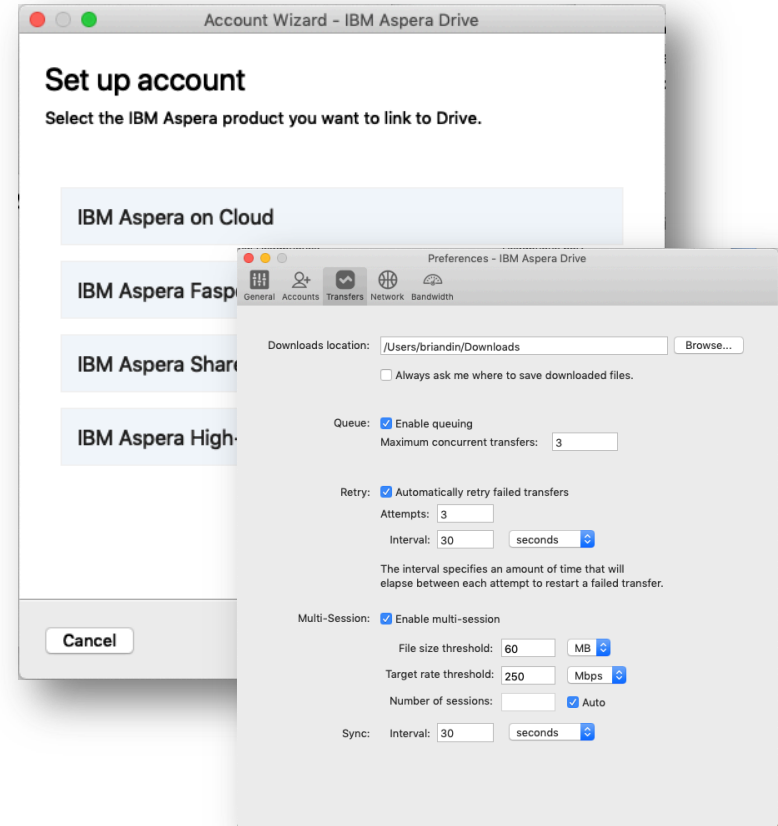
Account Wizard - IBM Aspera Drive

Set up account

Select the IBM Aspera product you want to link to Drive.

IBM Aspera on Cloud

IBM Aspera Fasp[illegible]

IBM Aspera Share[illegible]

IBM Aspera High-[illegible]

Cancel

Preferences - IBM Aspera Drive

General Accounts Transfers Network Bandwidth

Downloads location: /Users/briandin/Downloads Browse...

Always ask me where to save downloaded files.

Queue: Enable queuing

Maximum concurrent transfers: 3

Retry: Automatically retry failed transfers

Attempts: 3

Interval: 30 seconds

The interval specifies an amount of time that will elapse between each attempt to restart a failed transfer.

Multi-Session: Enable multi-session

File size threshold: 60 MB

Target rate threshold: 250 Mbps

Number of sessions: Auto

Sync: Interval: 30 seconds